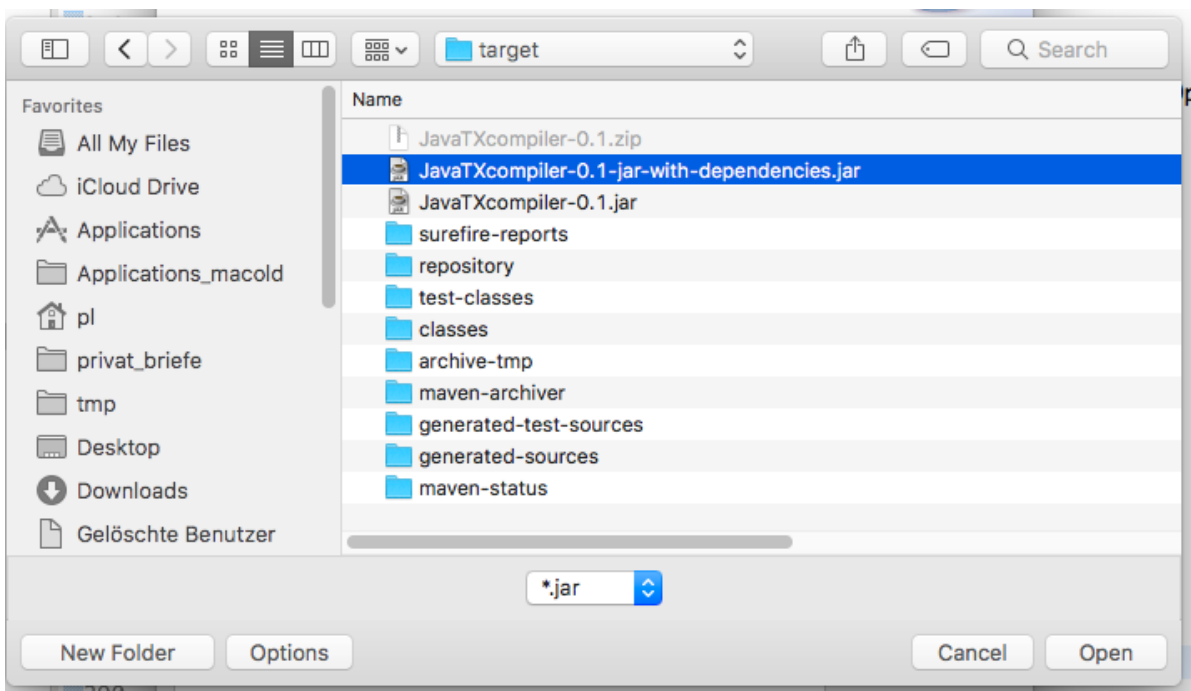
target

Search

Favorites
All My Files
iCloud Drive
Applications
Applications_macold
pl
privat_briefe
tmp
Desktop
Downloads
Gelöschte Benutzer

Name
JavaTXcompiler-0.1.zip
JavaTXcompiler-0.1-jar-with-dependencies.jar
JavaTXcompiler-0.1.jar
surefire-reports
repository
test-classes
classes
archive-tmp
maven-archiver
generated-test-sources
generated-sources
maven-status

*.jar

New Folder
Options
Cancel
Open